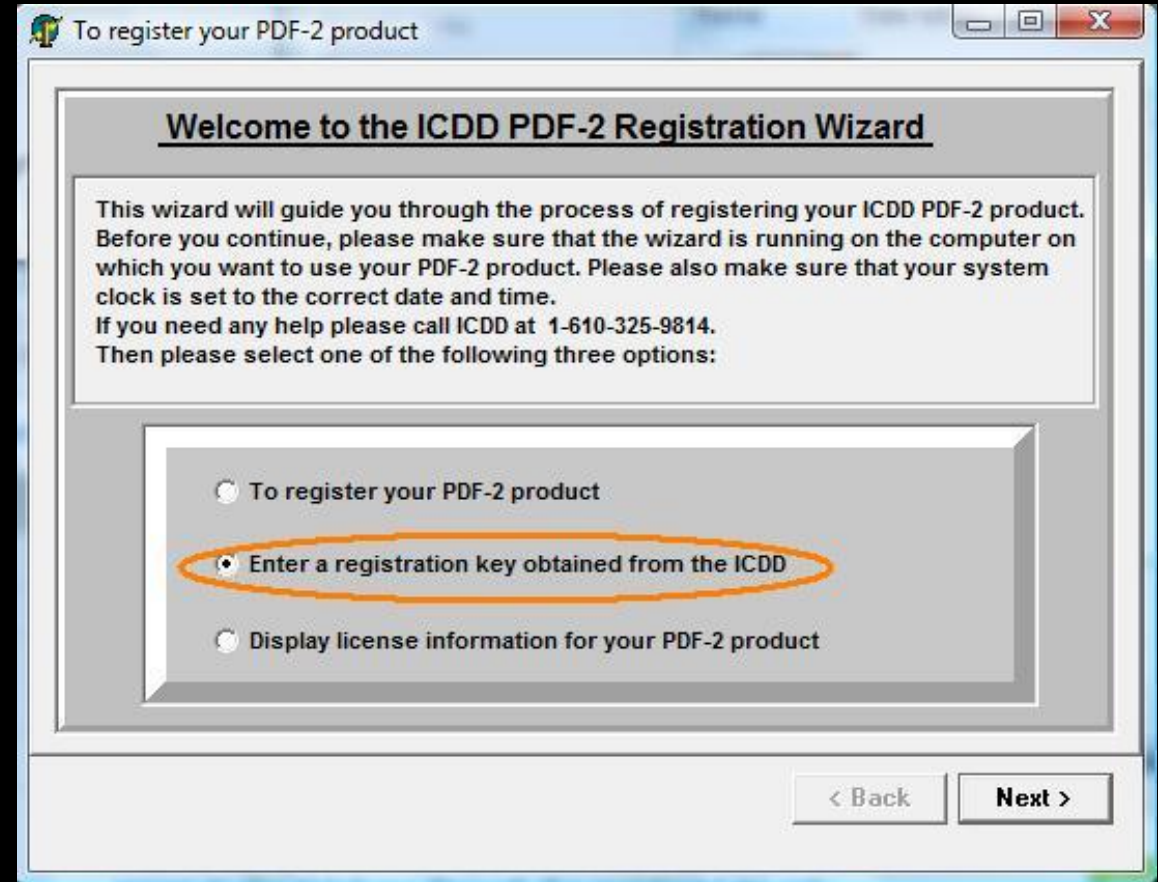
To register your PDF-2 product

Welcome to the ICDD PDF-2 Registration Wizard

This wizard will guide you through the process of registering your ICDD PDF-2 product. Before you continue, please make sure that the wizard is running on the computer on which you want to use your PDF-2 product. Please also make sure that your system clock is set to the correct date and time.
If you need any help please call ICDD at 1-610-325-9814.
Then please select one of the following three options:

To register your PDF-2 product

Enter a registration key obtained from the ICDD

Display license information for your PDF-2 product

< Back

Next >